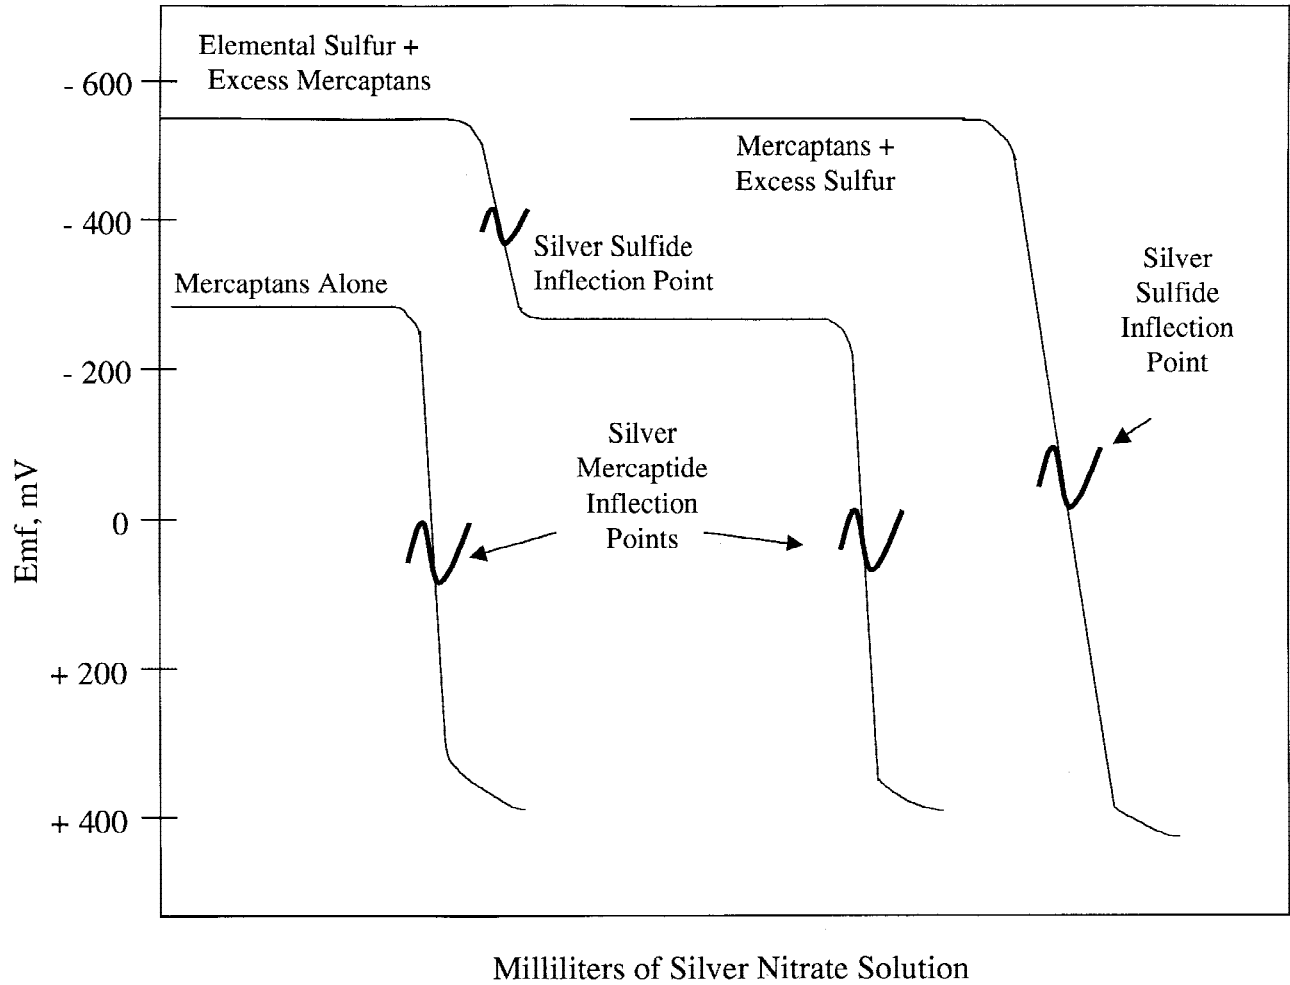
Elemental Sulfur + Excess Mercaptans

Mercaptans + Excess Sulfur

Silver Sulfide Inflection Point

Mercaptans Alone

Silver Sulfide Inflection Point

Silver Mercaptide Inflection Points

- 600

- 400

- 200

0

+ 200

+ 400

Emf, mV

Milliliters of Silver Nitrate Solution